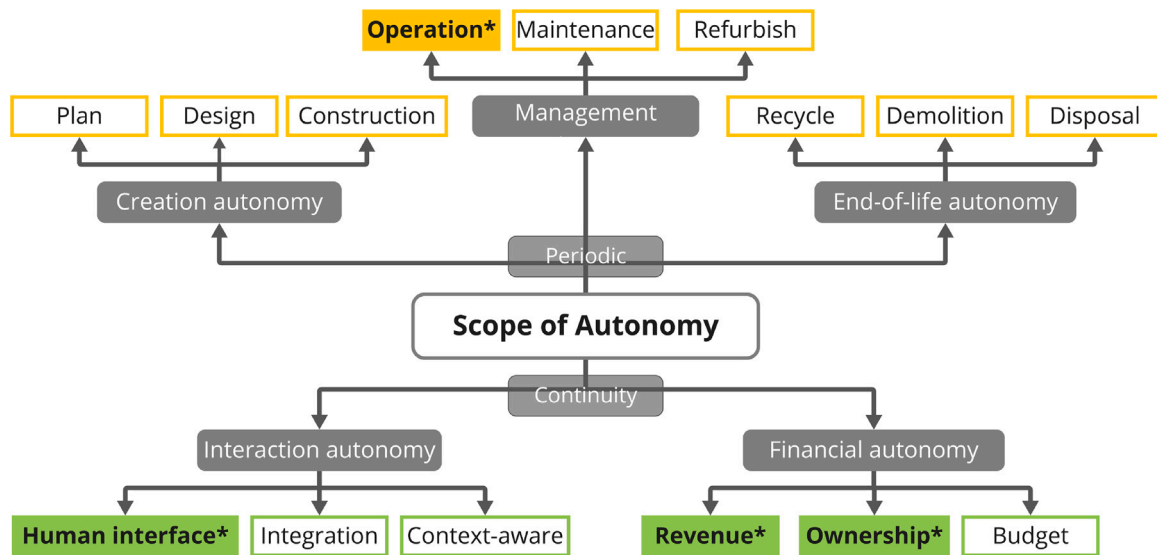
Operation*
Maintenance
Refurbish

Management

Plan
Design
Construction

Recycle
Demolition
Disposal

Creation autonomy

End-of-life autonomy

Periodic

Scope of Autonomy

Continuity

Interaction autonomy

Financial autonomy

Human interface*
Integration
Context-aware

Revenue*
Ownership*
Budget